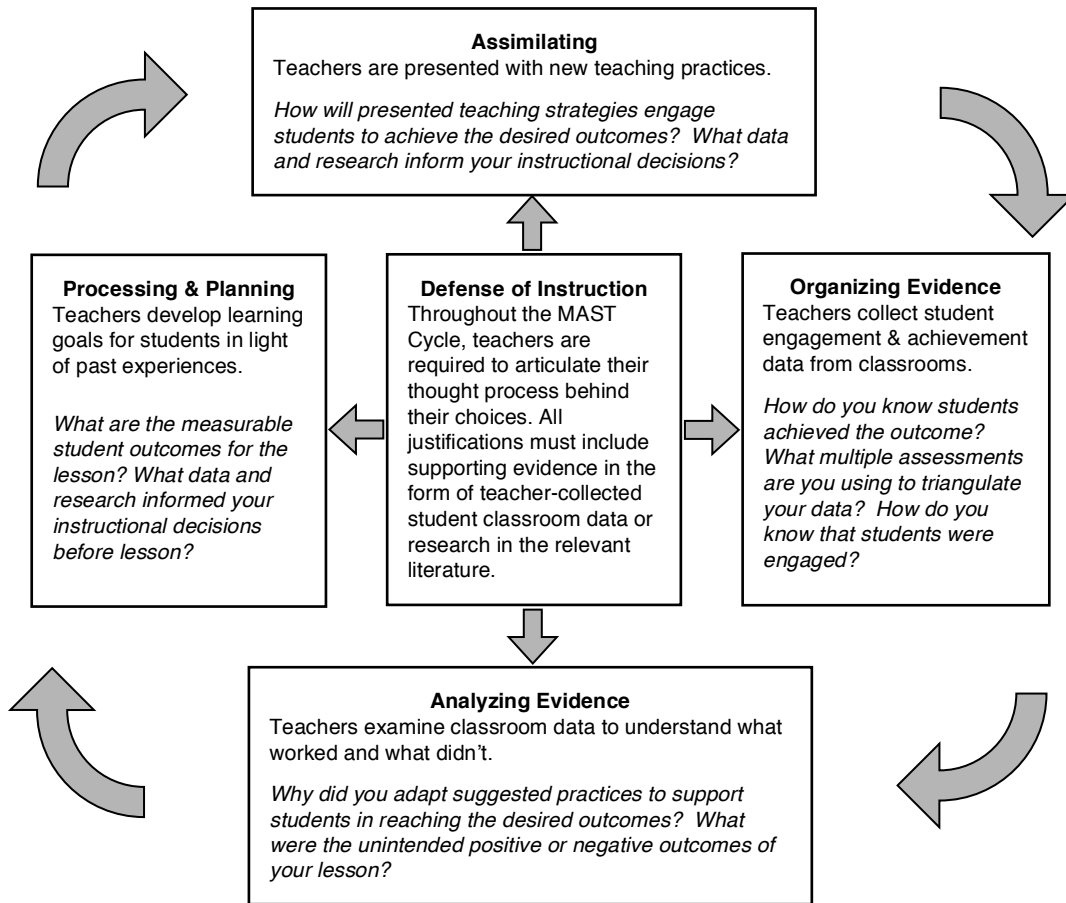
Assimilating
Teachers are presented with new teaching practices.

How will presented teaching strategies engage students to achieve the desired outcomes? What data and research inform your instructional decisions?

Processing & Planning
Teachers develop learning goals for students in light of past experiences.

What are the measurable student outcomes for the lesson? What data and research informed your instructional decisions before lesson?

Defense of Instruction
Throughout the MAST Cycle, teachers are required to articulate their thought process behind their choices. All justifications must include supporting evidence in the form of teacher-collected student classroom data or research in the relevant literature.

Organizing Evidence
Teachers collect student engagement & achievement data from classrooms.

How do you know students achieved the outcome? What multiple assessments are you using to triangulate your data? How do you know that students were engaged?

Analyzing Evidence
Teachers examine classroom data to understand what worked and what didn't.

Why did you adapt suggested practices to support students in reaching the desired outcomes? What were the unintended positive or negative outcomes of your lesson?